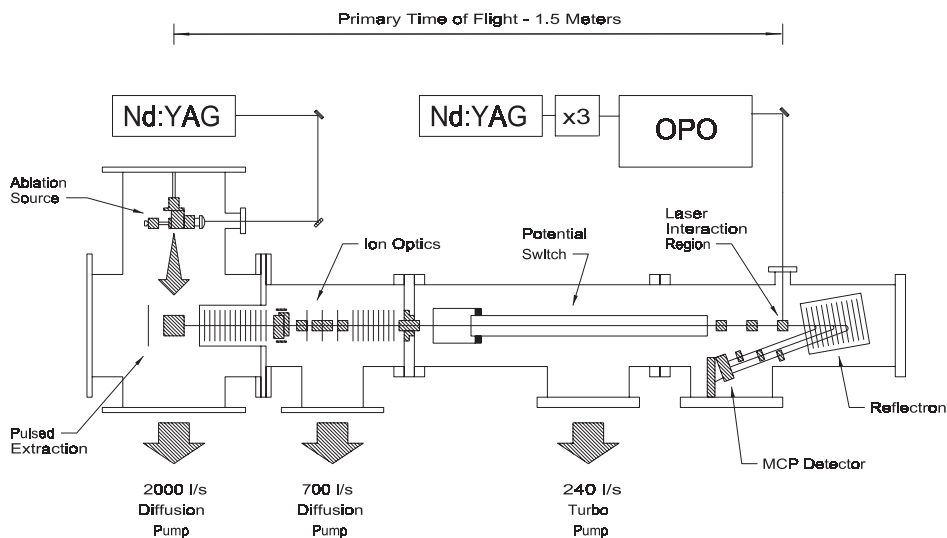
Primary Time of Flight - 1.5 Meters

Nd:YAG

Nd:YAG

x3

OPO

Ablation Source

Ion Optics

Potential Switch

Laser Interaction Region

Reflectron

Pulsed Extraction

MCP Detector

2000 l/s Diffusion Pump

700 l/s Diffusion Pump

240 l/s Turbo Pump